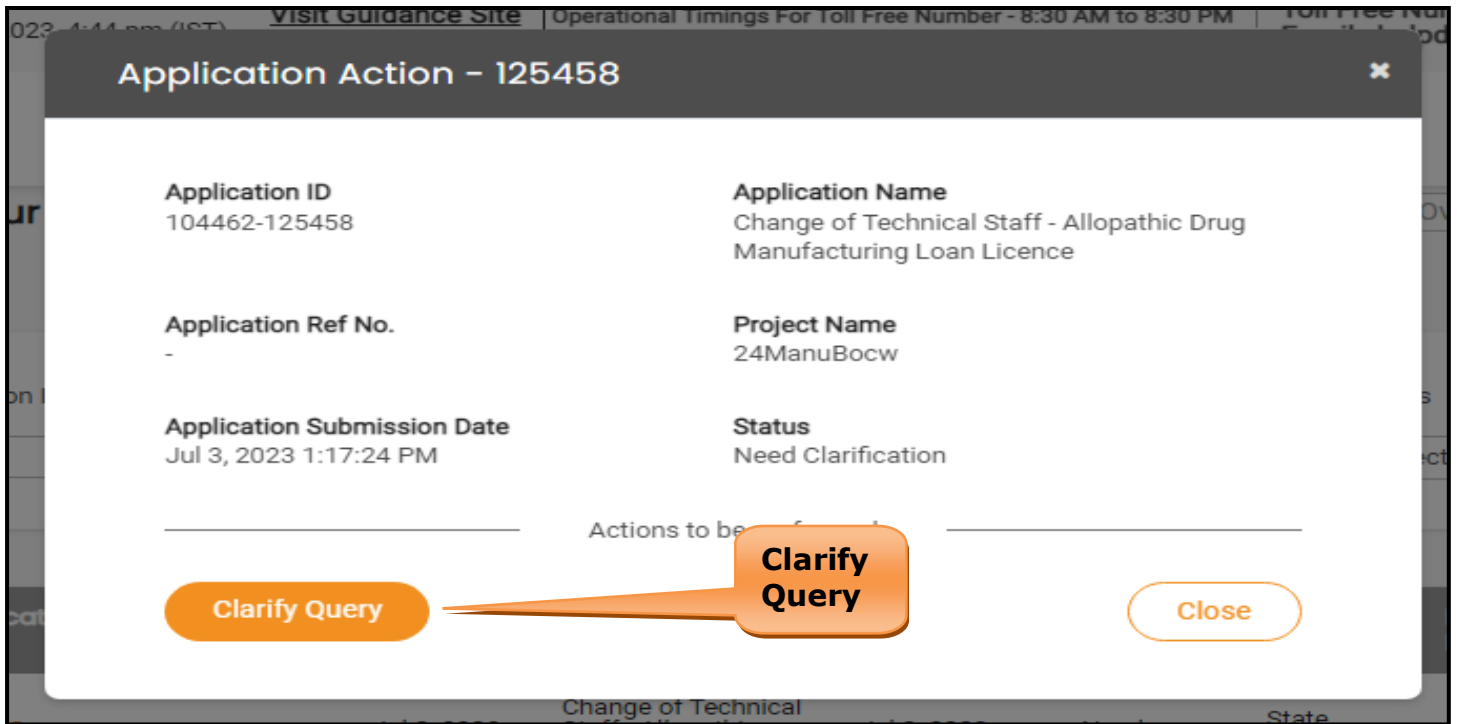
023 4:44 pm (IST) Visit Guidance Site | Operational Timings For Toll Free Number - 8:30 AM to 8:30 PM | Toll Free Nu

Application Action - 125458

×

Application ID
104462-125458

Application Name
Change of Technical Staff - Allopathic Drug Manufacturing Loan Licence

Application Ref No.
-

Project Name
24ManuBocw

Application Submission Date
Jul 3, 2023 1:17:24 PM

Status
Need Clarification

Actions to be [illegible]

Clarify Query

Clarify Query

Close

Change of Technical

State